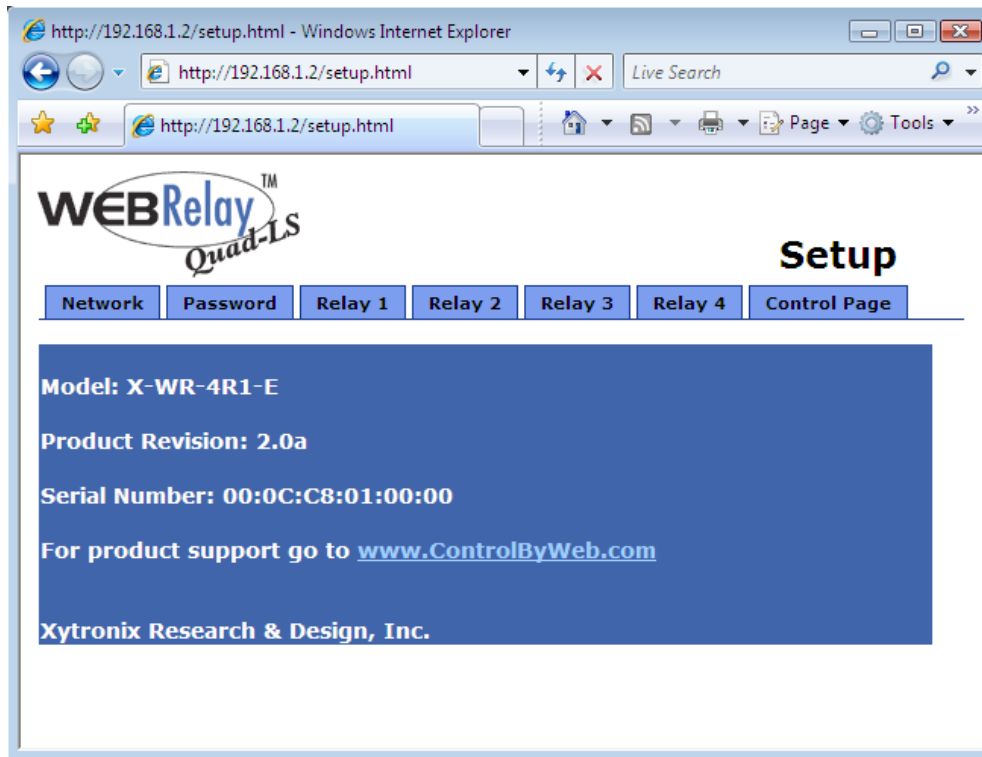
http://192.168.1.2/setup.html - Windows Internet Explorer

http://192.168.1.2/setup.html

Live Search

http://192.168.1.2/setup.html

Page ▾ Tools ▾

WEBRelay™ Quad-LS

Setup

Network | Password | Relay 1 | Relay 2 | Relay 3 | Relay 4 | Control Page

Model: X-WR-4R1-E

Product Revision: 2.0a

Serial Number: 00:0C:C8:01:00:00

For product support go to www.ControlByWeb.com

Xytronix Research & Design, Inc.